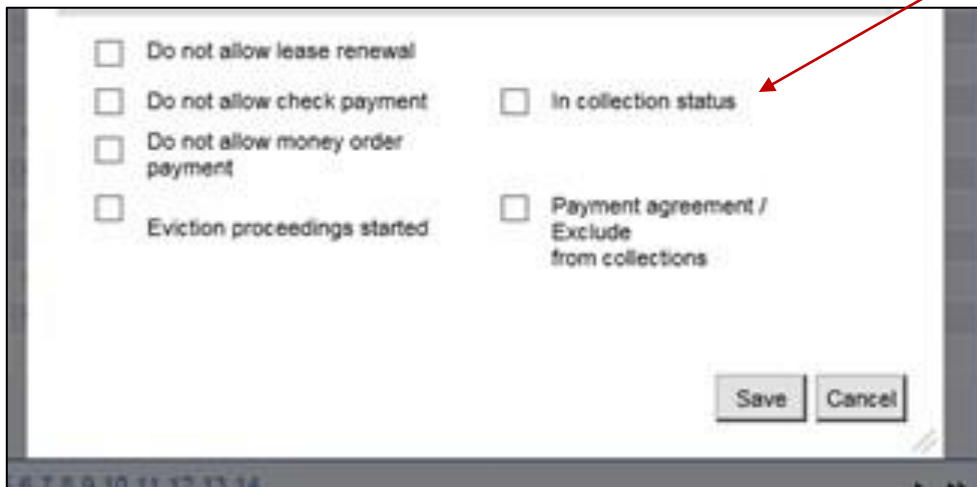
Do not allow lease renewal

Do not allow check payment

In collection status

Do not allow money order payment

Eviction proceedings started

Payment agreement / Exclude from collections

Save

Cancel

6 7 8 9 10 11 12 13 14